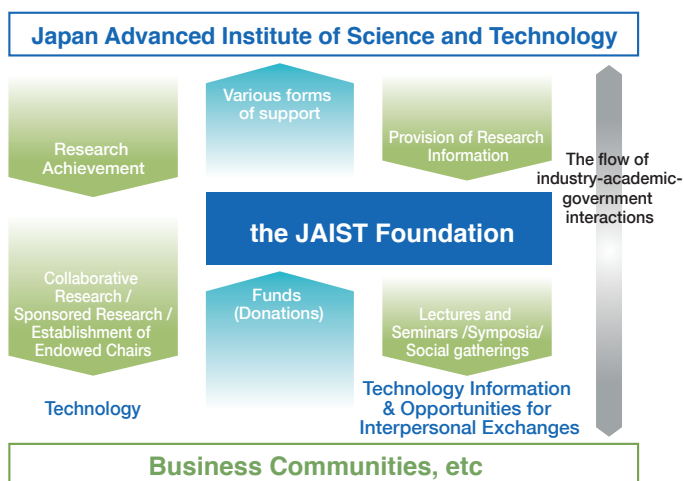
Japan Advanced Institute of Science and Technology

Research Achievement

Various forms of support

Provision of Research Information

The flow of industry-academic-government interactions

the JAIST Foundation

Collaborative Research / Sponsored Research / Establishment of Endowed Chairs

Funds (Donations)

Lectures and Seminars /Symposia/ Social gatherings

Technology

Technology Information & Opportunities for Interpersonal Exchanges

Business Communities, etc